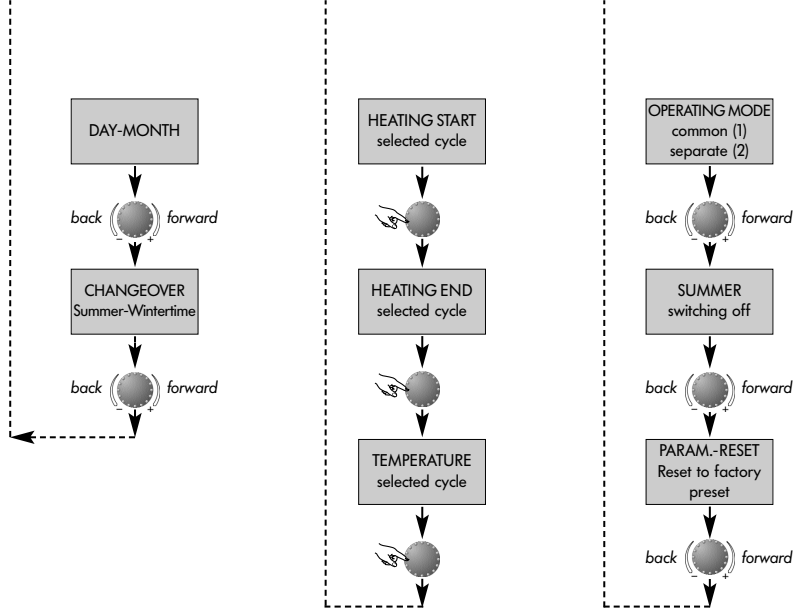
DAY-MONTH

back – + forward

CHANGEOVER
Summer-Wintertime

back – + forward

HEATING START
selected cycle

HEATING END
selected cycle

TEMPERATURE
selected cycle

OPERATING MODE
common (1)
separate (2)

back – + forward

SUMMER
switching off

back – + forward

PARAM.-RESET
Reset to factory preset

back – + forward